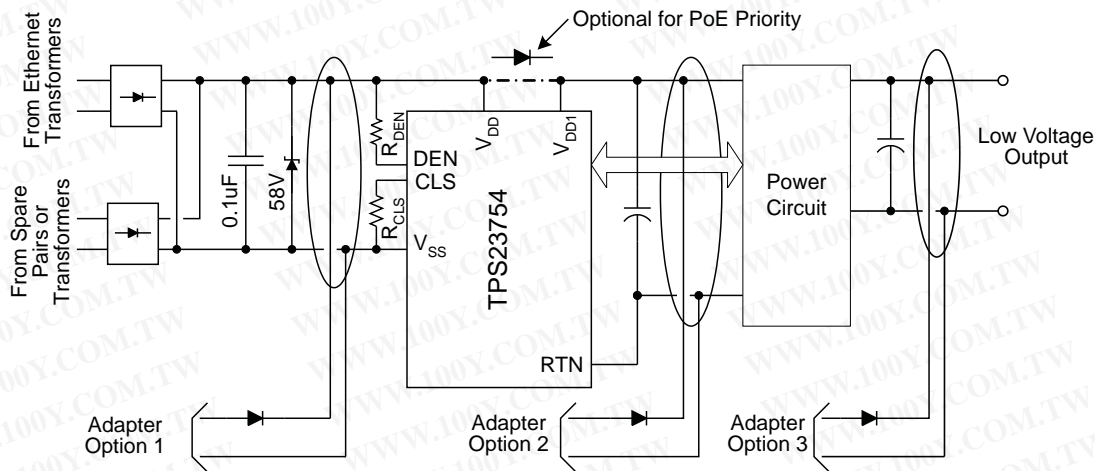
From Ethernet Transformers

From Spare Pairs or Transformers

Optional for PoE Priority

0.1uF

58V

$R_{DEN}$

$R_{CLS}$

DEN

CLS

$V_{SS}$

$V_{DD}$

$V_{DD1}$

TPS23754

RTN

Power Circuit

Low Voltage Output

Adapter Option 1

Adapter Option 2

Adapter Option 3

WWW.100Y.COM.TW